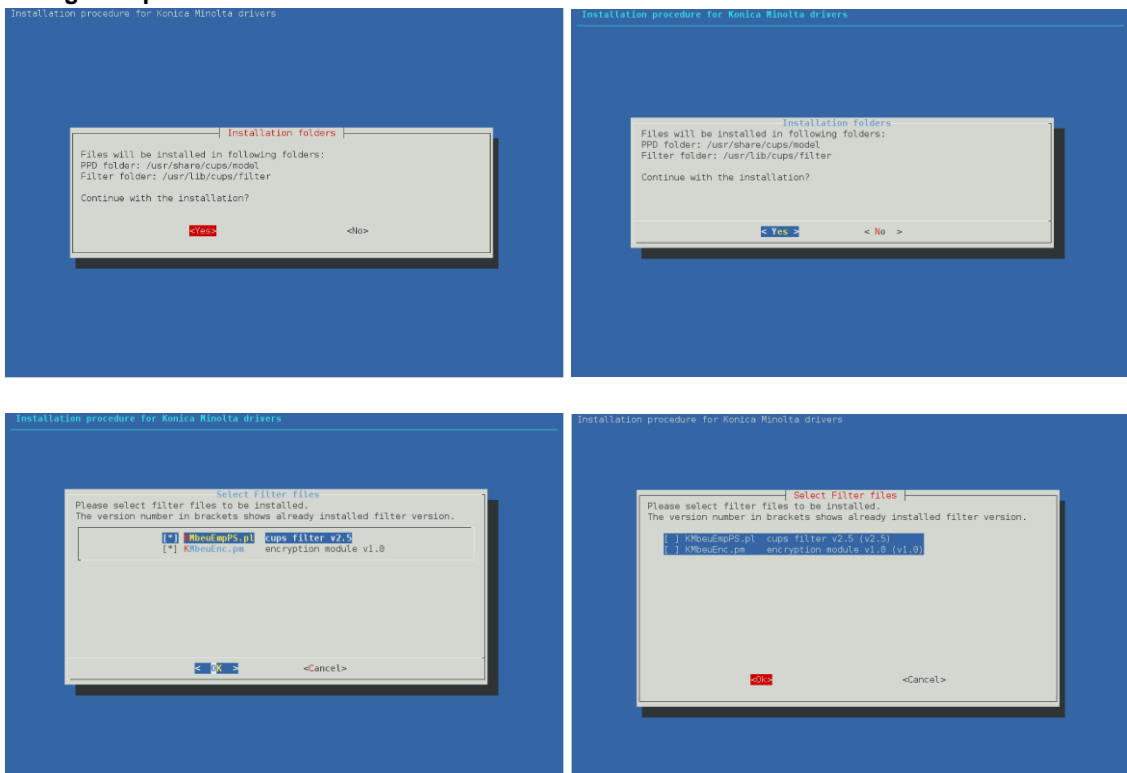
Installation procedure for Konica Minolta drivers

Installation folders

Files will be installed in following folders:
PPD folder: /usr/share/cups/model
Filter folder: /usr/lib/cups/filter

Continue with the installation?

<Yes> <No>

Installation procedure for Konica Minolta drivers

Installation folders

Files will be installed in following folders:
PPD folder: /usr/share/cups/model
Filter folder: /usr/lib/cups/filter

Continue with the installation?

< Yes > < No >

Installation procedure for Konica Minolta drivers

Select Filter files

Please select filter files to be installed.
The version number in brackets shows already installed filter version.

[*] KMbeuEmpPS.pl cups filter v2.5
[*] KMbeuEnc.pm encryption module v1.0

< OK > <Cancel>

Installation procedure for Konica Minolta drivers

Select Filter files

Please select filter files to be installed.
The version number in brackets shows already installed filter version.

[ ] KMbeuEmpPS.pl cups filter v2.5 (v2.5)
[ ] KMbeuEnc.pm encryption module v1.0 (v1.0)

<Ok> <Cancel>